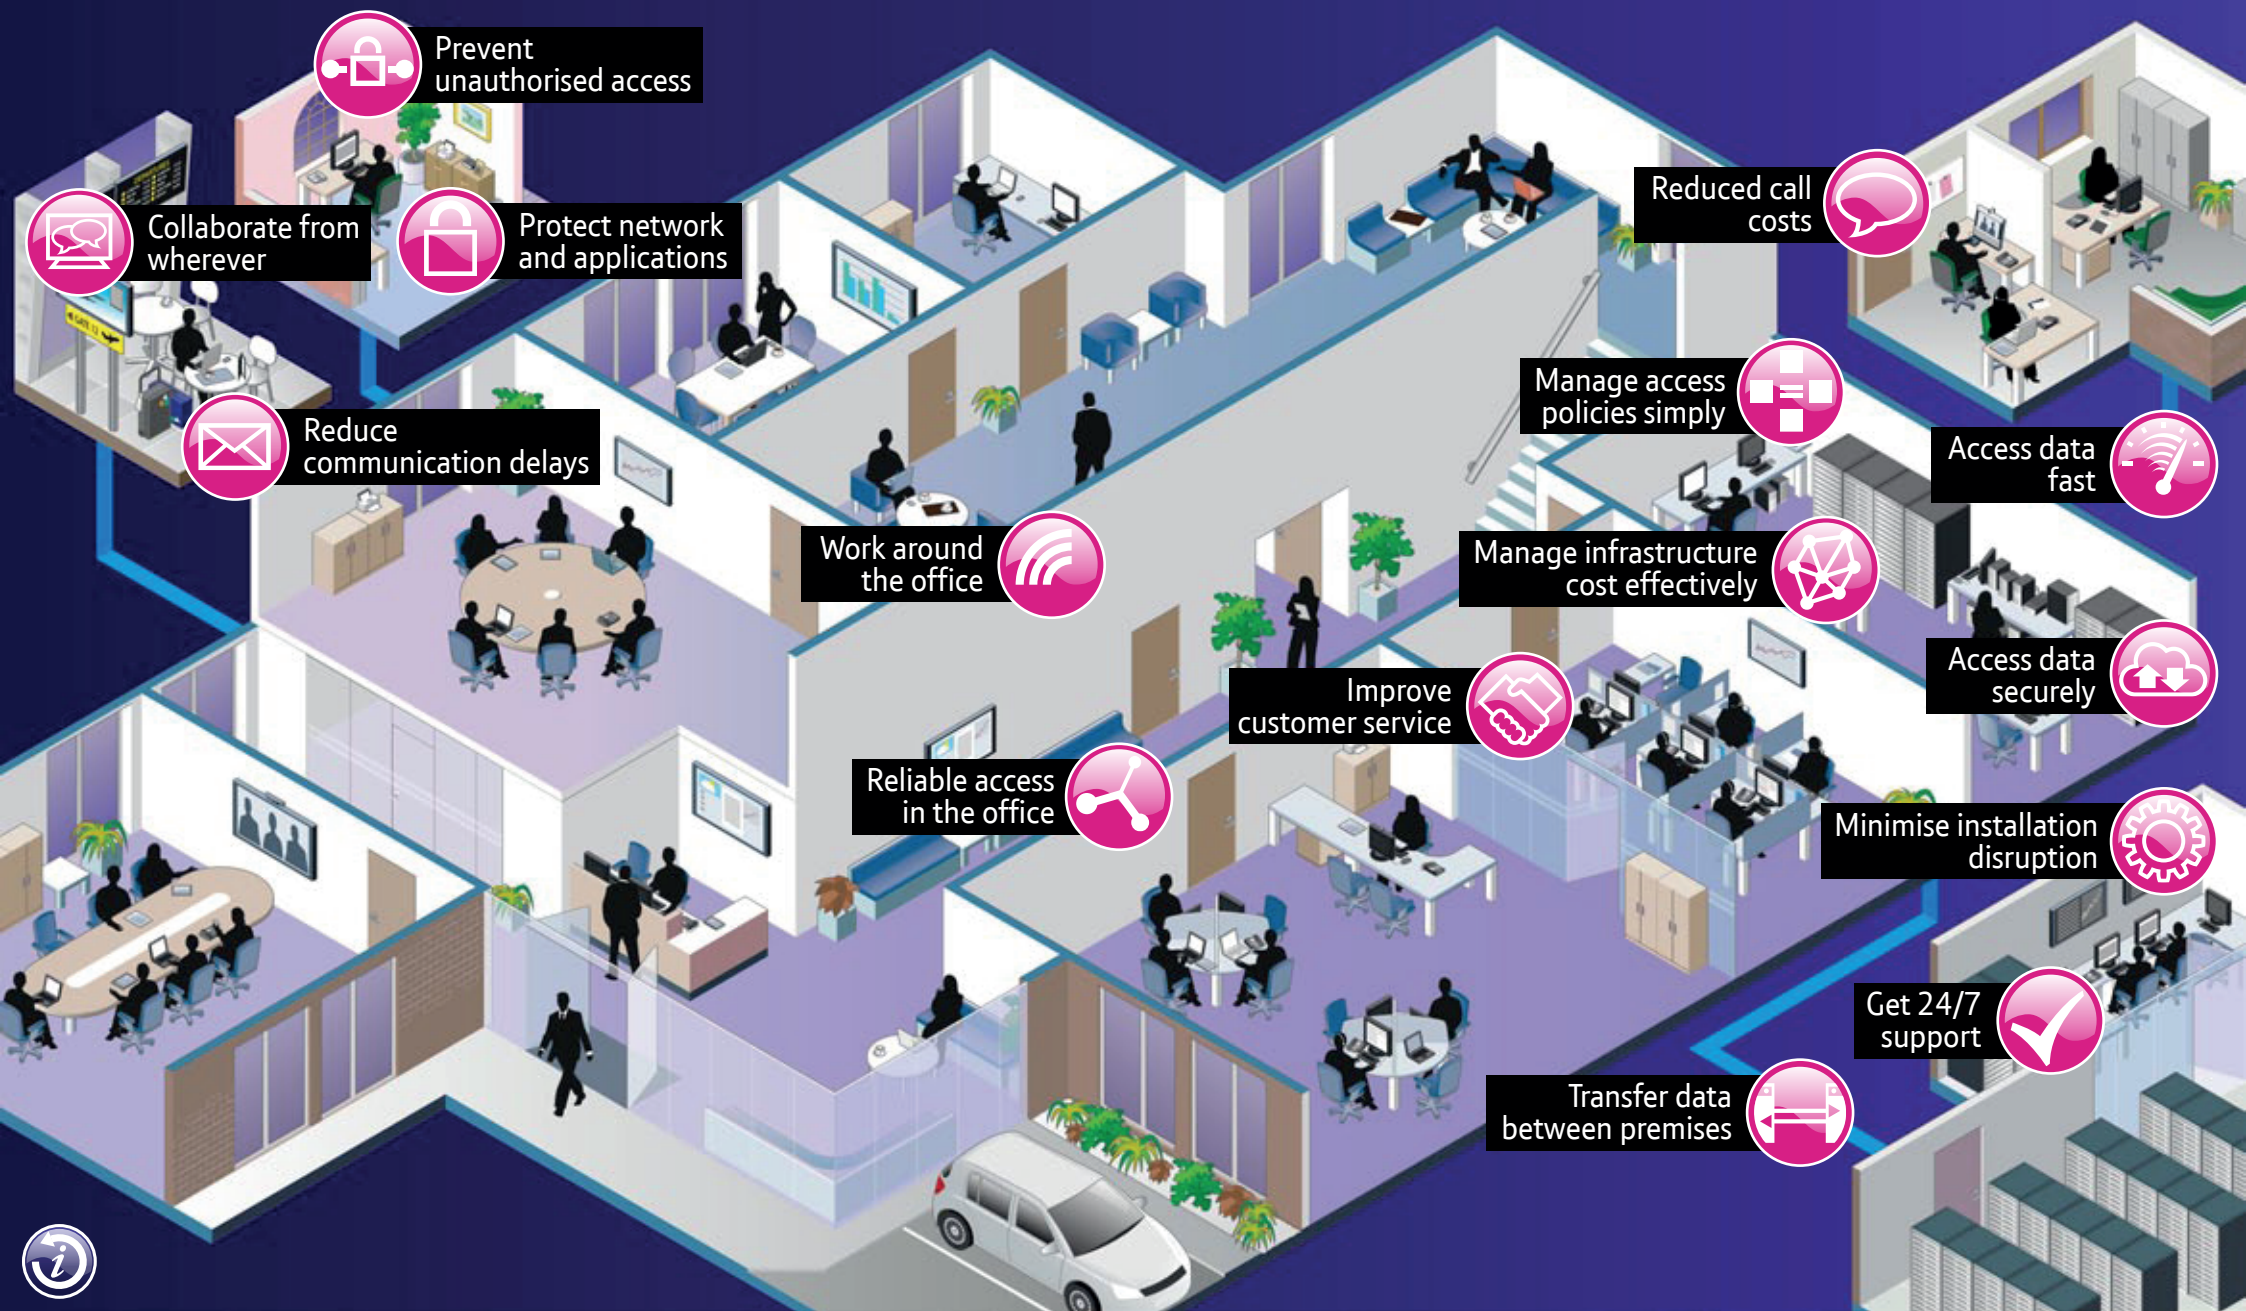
Prevent unauthorised access

Collaborate from wherever

Protect network and applications

Reduced call costs

Reduce communication delays

Manage access policies simply

Access data fast

Work around the office

Manage infrastructure cost effectively

Access data securely

Improve customer service

Reliable access in the office

Minimise installation disruption

Get 24/7 support

Transfer data between premises